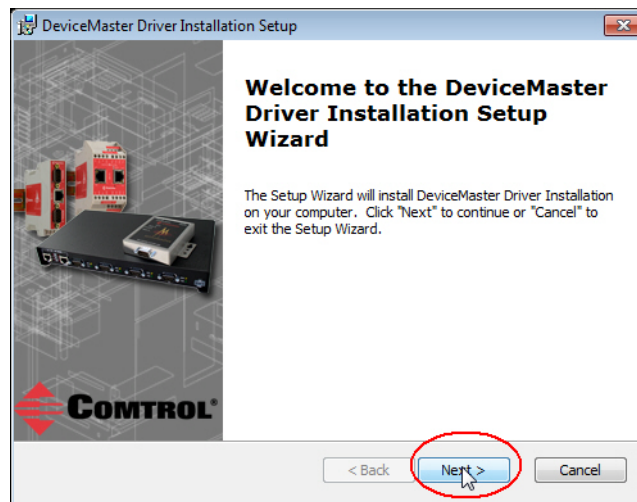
DeviceMaster Driver Installation Setup

Welcome to the DeviceMaster Driver Installation Setup Wizard

The Setup Wizard will install DeviceMaster Driver Installation on your computer. Click "Next" to continue or "Cancel" to exit the Setup Wizard.

COMTROL®

< Back

Next >

Cancel